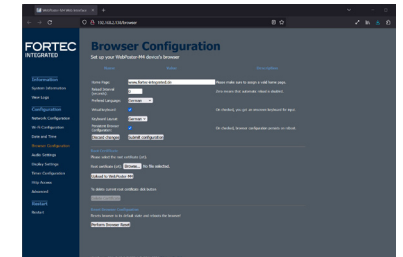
FORTEC INTEGRATED

Browser Configuration
Set up your WebFactor-M4 device's browser

Information
System Information
View Logs

Configuration
Network Configuration
Wi-Fi Configuration
Date and Time
Browser Configuration
Audio Settings
Display Settings
Timer Configuration
Skip Access
Advanced

Restart
Restart

Home Page: www.fortec-integrated.de
Please make sure to assign a valid home page.
Reload Interval (seconds): 0
Zero means that automatic reload is disabled.
Preferred Language: Deutsch
Virtual Keyboard
If checked, you get an onscreen keyboard for input.
Keyboard Layout: Deutsch
Peripheral Browser Configuration
If checked, browser configuration persists on reboot.
Discard changes   Submit configuration

Root Certificates
Please select the root certificate (.crt).
Root certificate (.crt): Browse... No file selected.
Upload to WebFactor-M4
To delete current root certificates click button
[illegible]

Reset Browser Configuration
Resets browser to its default state and restarts the browser!
Perform Browser Reset